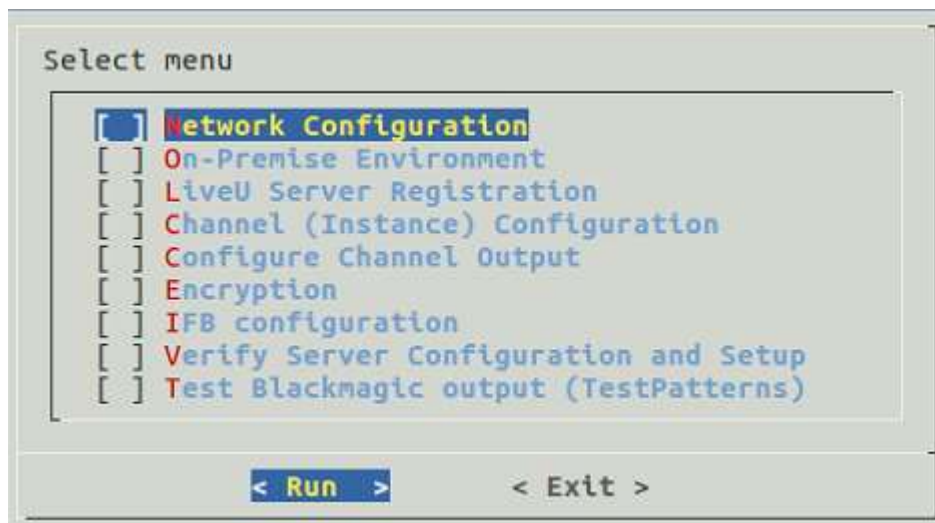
Select menu

[ ] Network Configuration
[ ] On-Premise Environment
[ ] LiveU Server Registration
[ ] Channel (Instance) Configuration
[ ] Configure Channel Output
[ ] Encryption
[ ] IFB configuration
[ ] Verify Server Configuration and Setup
[ ] Test Blackmagic output (TestPatterns)

< Run >    < Exit >